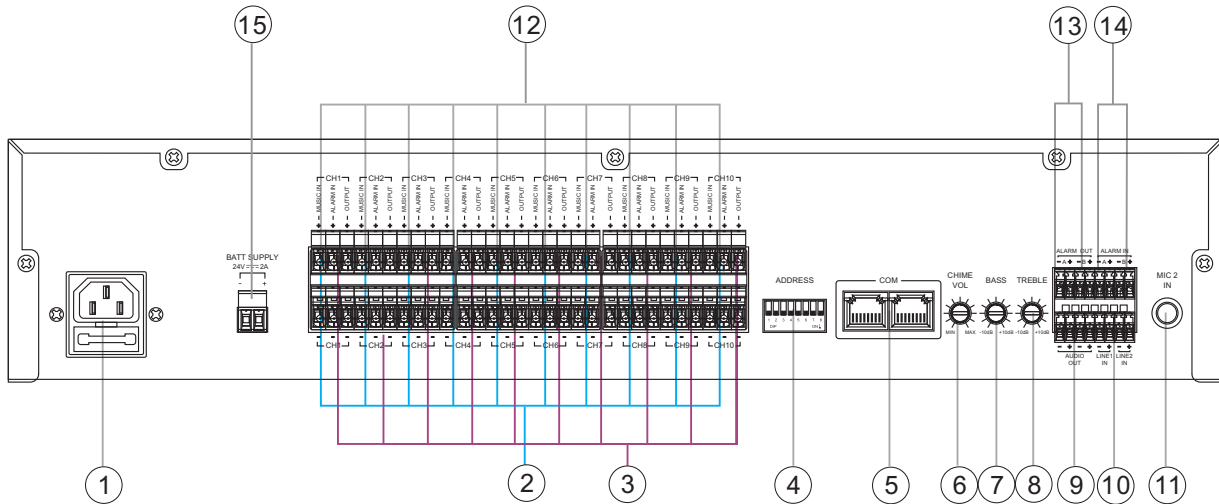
15

12

13

14

CH1 CH2 CH3 CH4 CH5 CH6 CH7 CH8 CH9 CH10

MUSIC IN ALARM IN OUTPUT

BATT SUPPLY
24V ⎓ 2A
- +

ADDRESS

COM

CHIME VOL
MIN MAX

BASS
-10dB +10dB

TREBLE
-10dB +10dB

ALARM OUT
A B

ALARM IN
A B

MIC 2 IN

AUDIO OUT

LINE1 IN

LINE2 IN

CH1 CH2 CH3 CH4 CH5 CH6 CH7 CH8 CH9 CH10

1

2

3

4

5

6

7

8

9

10

11